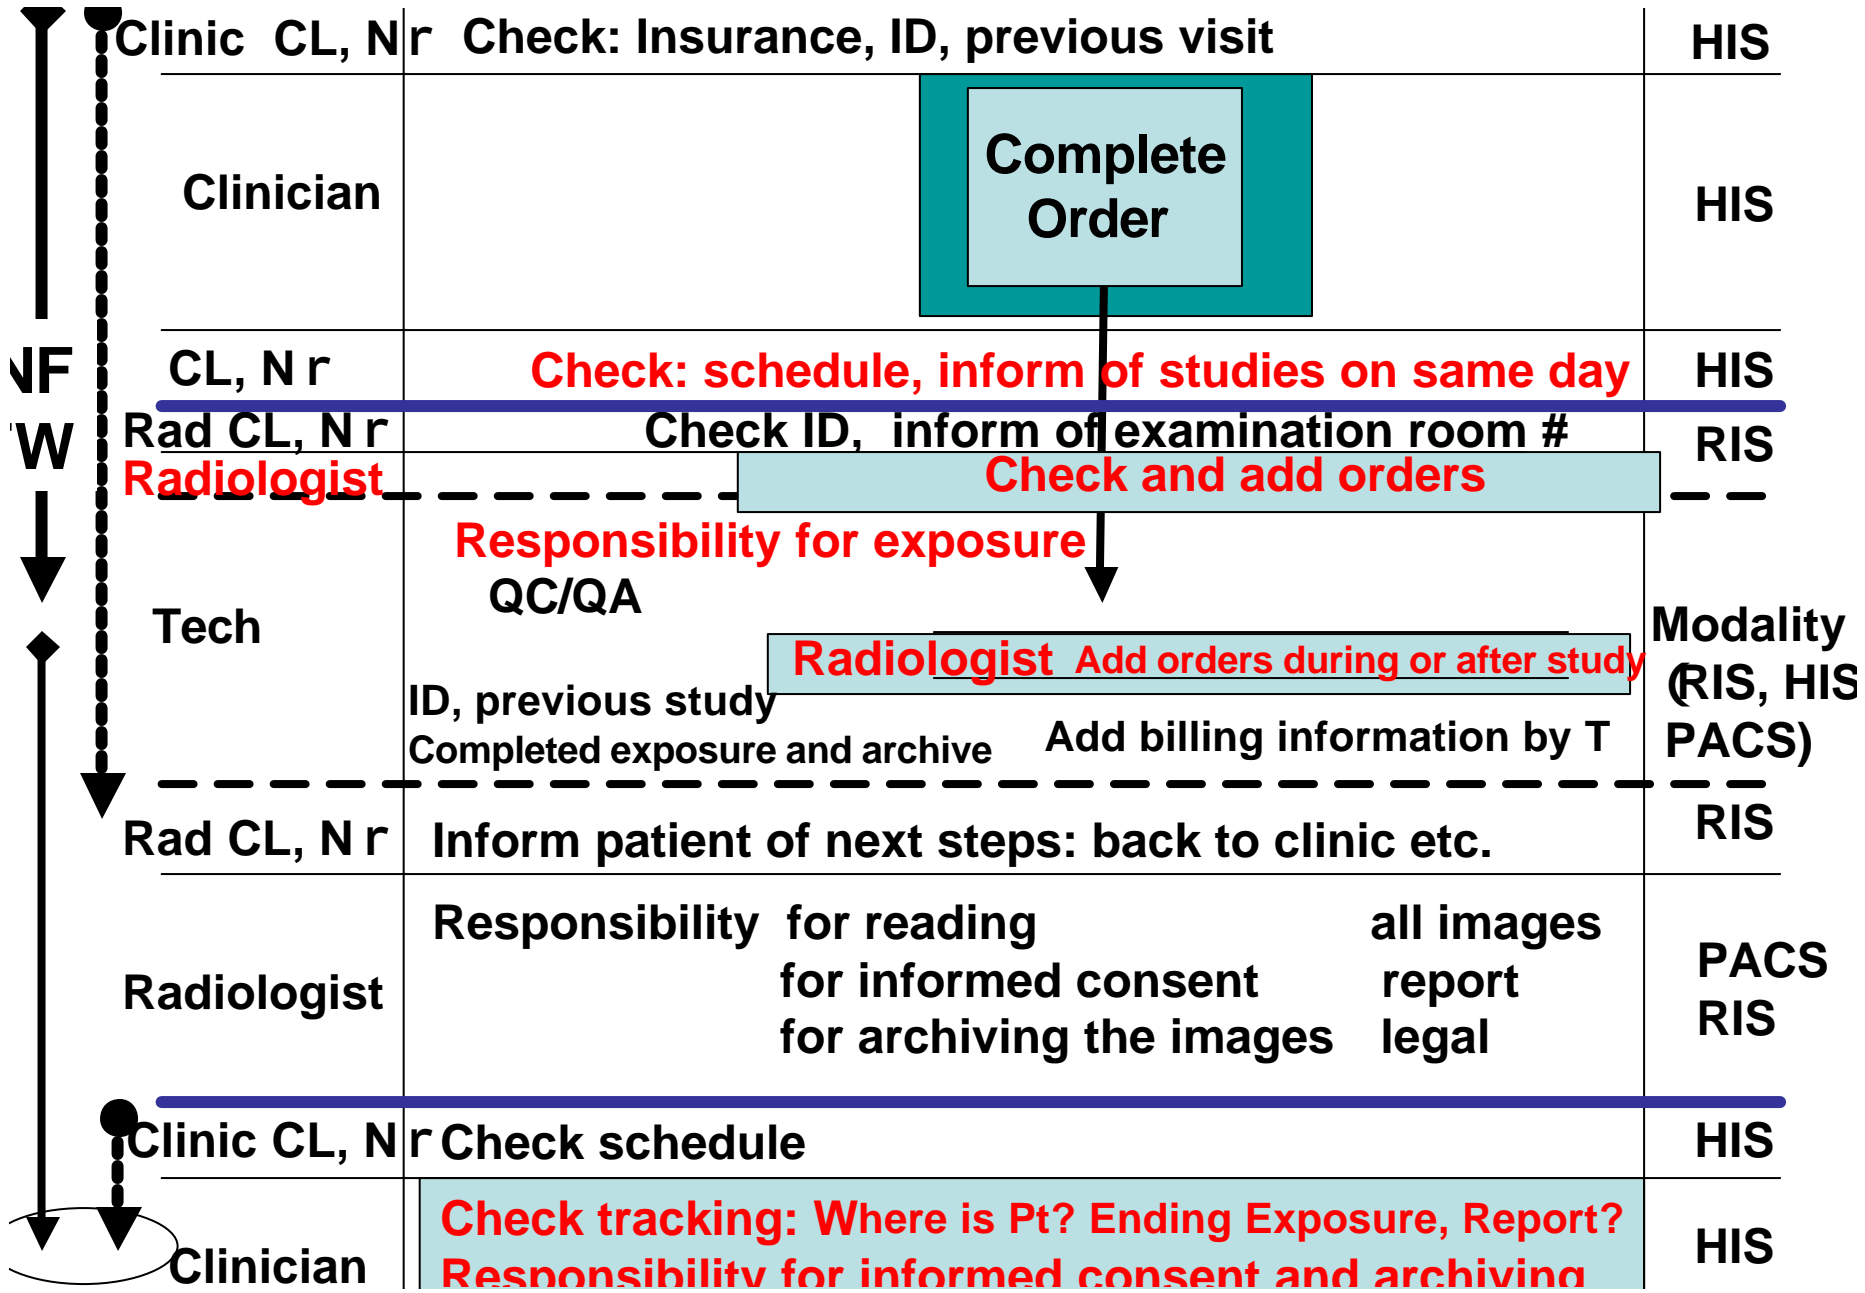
Clinic CL, Nr Check: Insurance, ID, previous visit HIS

Clinician

Complete Order

HIS

NF

W

CL, Nr Check: schedule, inform of studies on same day HIS

Rad CL, Nr Check ID, inform of examination room # RIS

Radiologist Check and add orders

Responsibility for exposure

QC/QA

Tech

Radiologist Add orders during or after study

Modality (RIS, HIS PACS)

ID, previous study

Completed exposure and archive

Add billing information by T

Rad CL, Nr Inform patient of next steps: back to clinic etc. RIS

Radiologist

Responsibility for reading all images
for informed consent report
for archiving the images legal

PACS
RIS

Clinic CL, Nr Check schedule HIS

Clinician

Check tracking: Where is Pt? Ending Exposure, Report?
Responsibility for informed consent and archiving

HIS